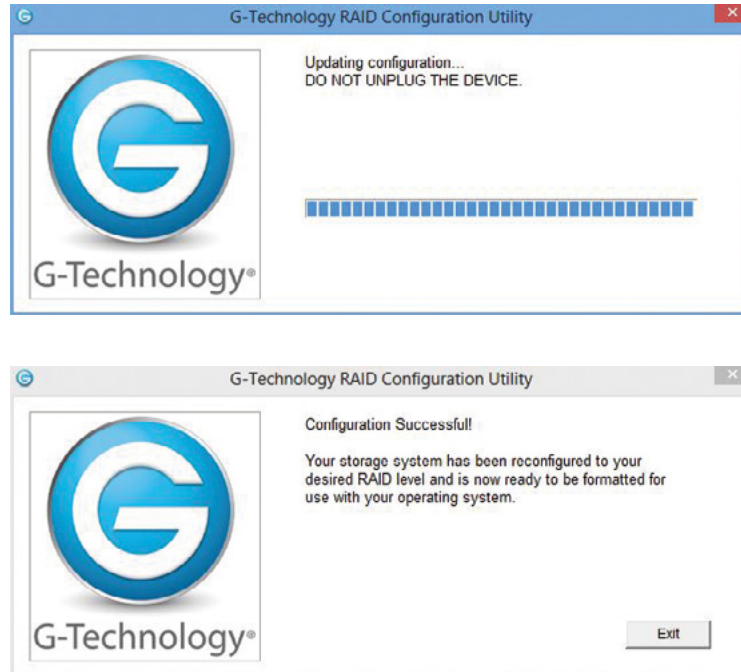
G-Technology RAID Configuration Utility

G-Technology®

Updating configuration...
DO NOT UNPLUG THE DEVICE.

G-Technology RAID Configuration Utility

G-Technology®

Configuration Successful!

Your storage system has been reconfigured to your desired RAID level and is now ready to be formatted for use with your operating system.

Exit